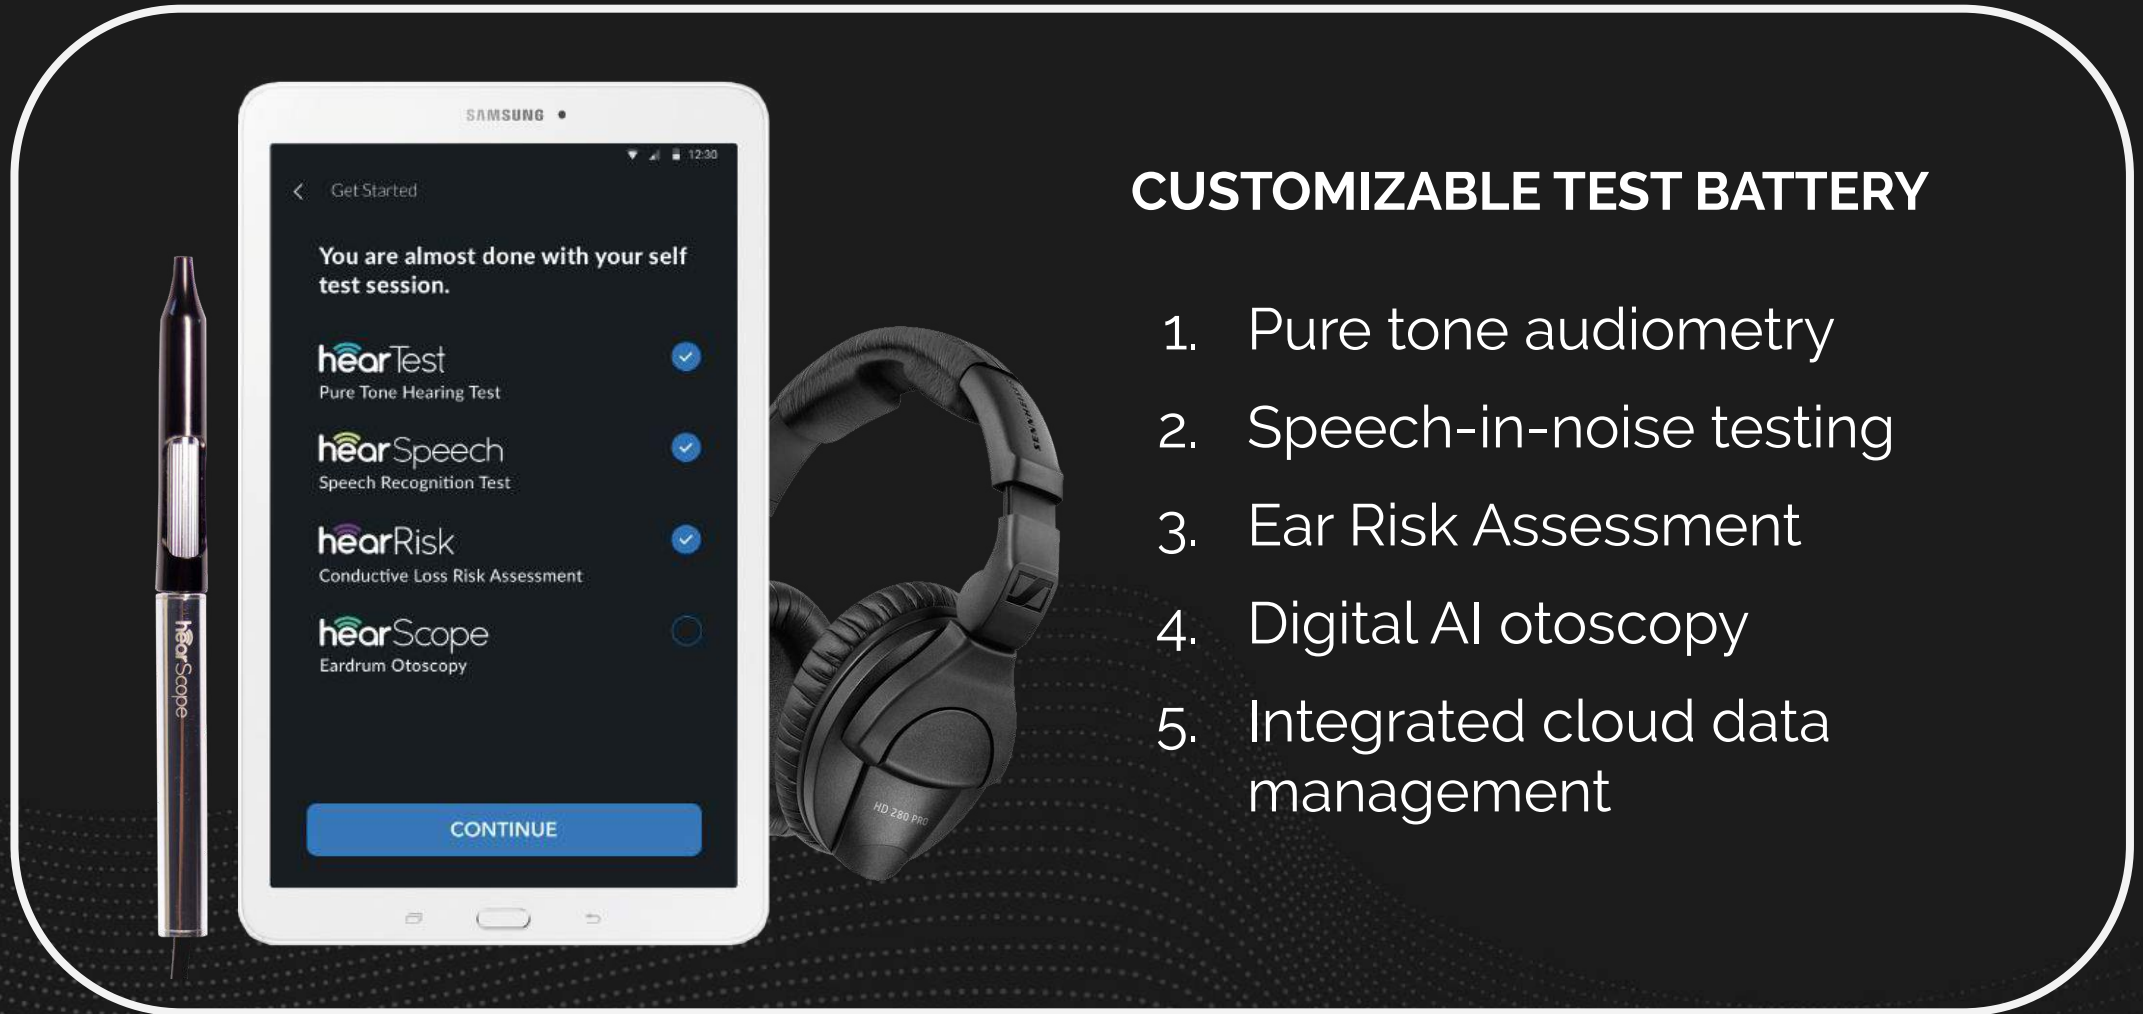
hearScope

SAMSUNG

12:30

Get Started

You are almost done with your self test session.

hearTest
Pure Tone Hearing Test

hearSpeech
Speech Recognition Test

hearRisk
Conductive Loss Risk Assessment

hearScope
Eardrum Otoscopy

CONTINUE

SENNHEISER

HD 280 PRO

CUSTOMIZABLE TEST BATTERY

1. Pure tone audiometry
2. Speech-in-noise testing
3. Ear Risk Assessment
4. Digital AI otoscopy
5. Integrated cloud data management